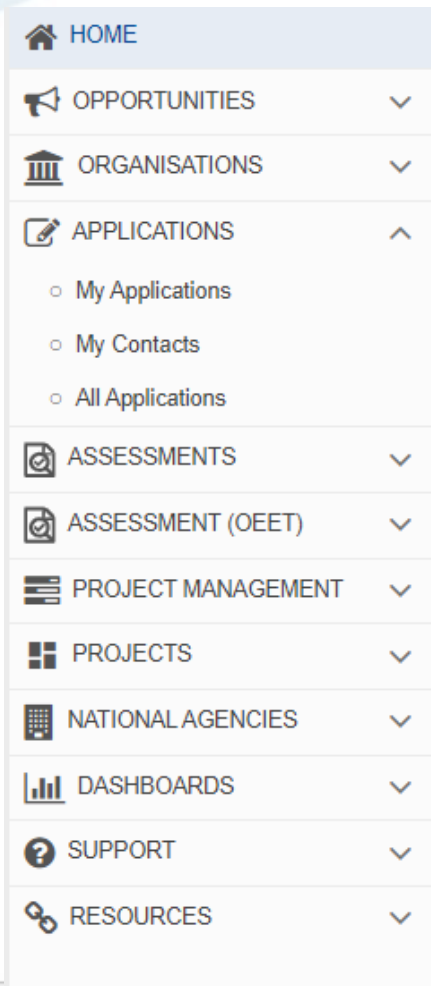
HOME

OPPORTUNITIES

ORGANISATIONS

APPLICATIONS

- My Applications
- My Contacts
- All Applications

ASSESSMENTS

ASSESSMENT (OEET)

PROJECT MANAGEMENT

PROJECTS

NATIONAL AGENCIES

DASHBOARDS

SUPPORT

RESOURCES